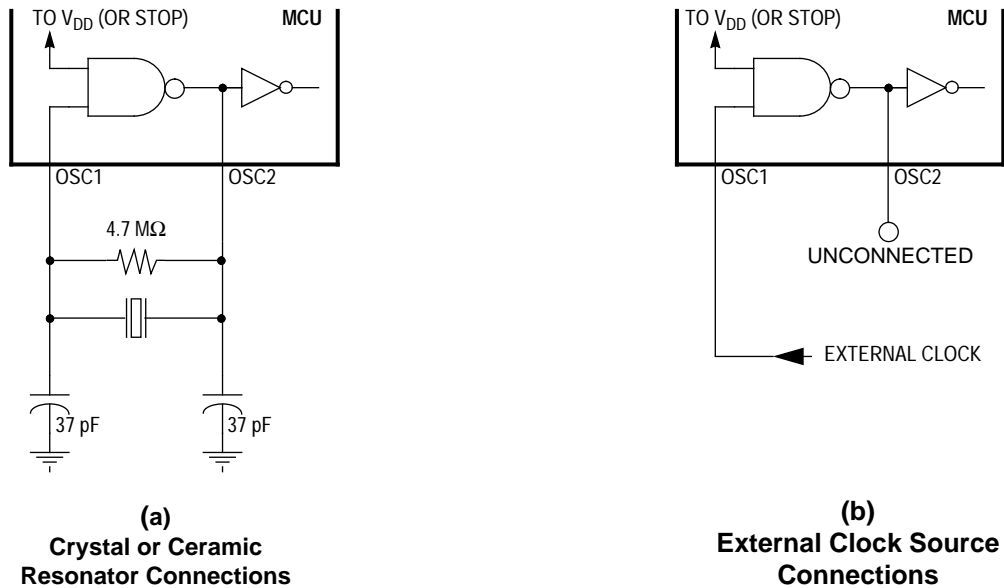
TO $V_{DD}$ (OR STOP)

MCU

OSC1

OSC2

4.7 M$\Omega$

37 pF

37 pF

(a)
Crystal or Ceramic
Resonator Connections

TO $V_{DD}$ (OR STOP)

MCU

OSC1

OSC2

UNCONNECTED

EXTERNAL CLOCK

(b)
External Clock Source
Connections